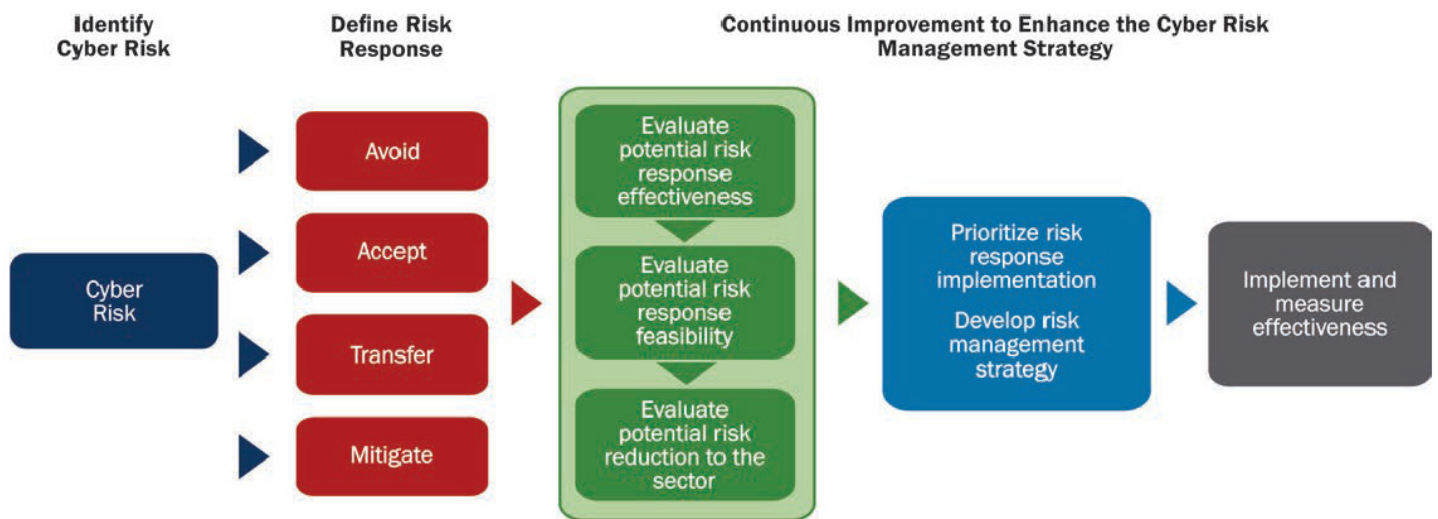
Identify Cyber Risk

Define Risk Response

Continuous Improvement to Enhance the Cyber Risk Management Strategy

Cyber Risk

Avoid

Accept

Transfer

Mitigate

Evaluate potential risk response effectiveness

Evaluate potential risk response feasibility

Evaluate potential risk reduction to the sector

Prioritize risk response implementation

Develop risk management strategy

Implement and measure effectiveness